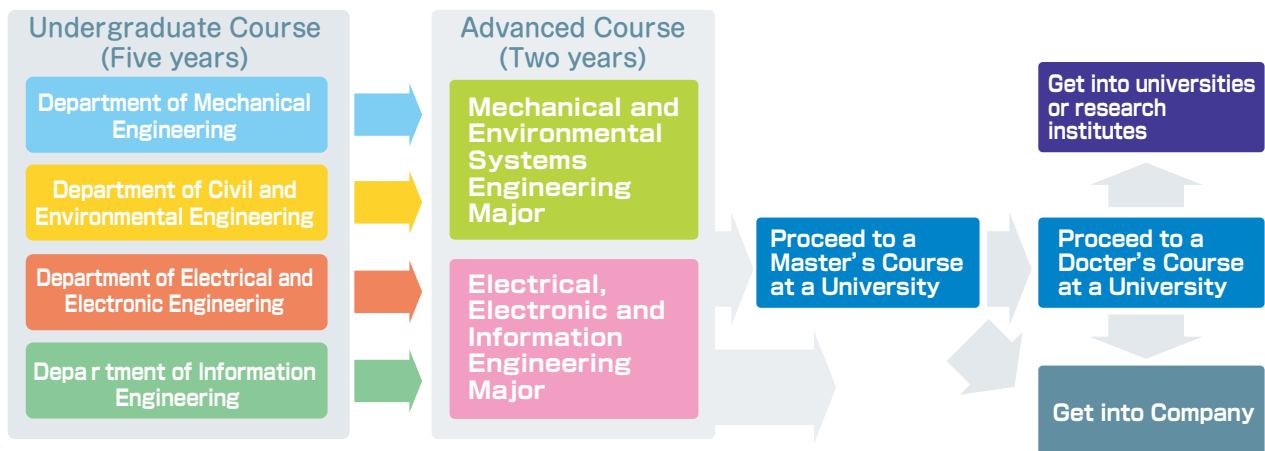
Undergraduate Course
(Five years)

Department of Mechanical Engineering

Department of Civil and Environmental Engineering

Department of Electrical and Electronic Engineering

Depa r tment of Information Engineering

Advanced Course
(Two years)

Mechanical and Environmental Systems Engineering Major

Electrical, Electronic and Information Engineering Major

Proceed to a Master's Course at a University

Get into universities or research institutes

Proceed to a Docter's Course at a University

Get into Company